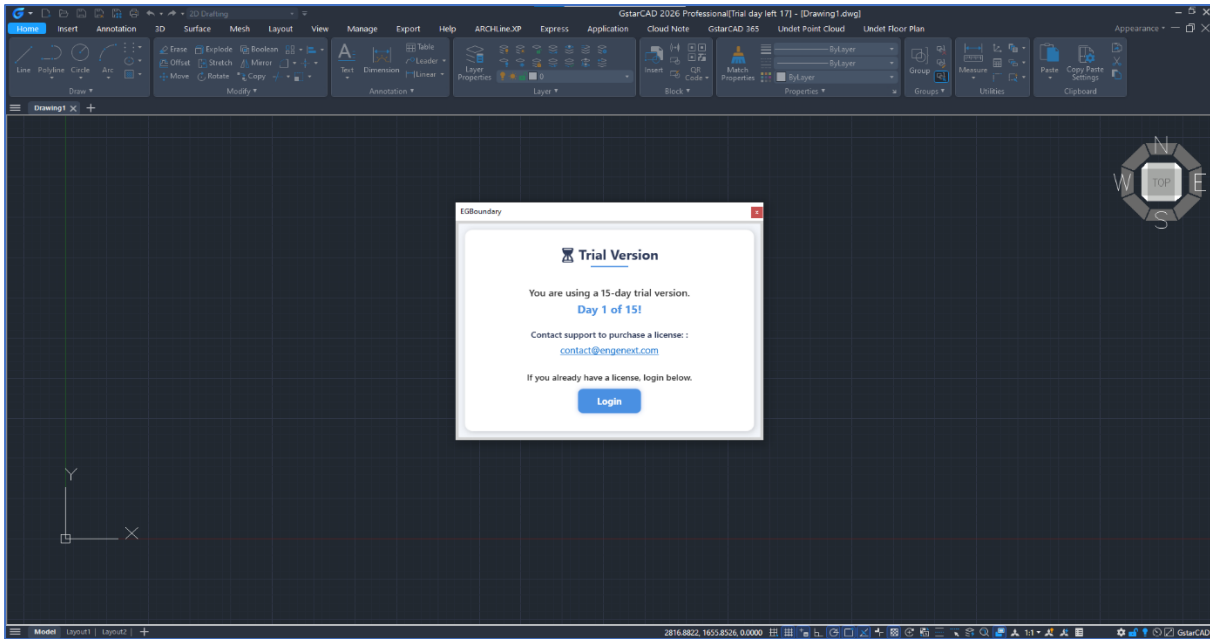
2D Drafting

GstarCAD 2026 Professional[Trial day left 17] - [Drawing1.dwg]

Appearance

Home Insert Annotation 3D Surface Mesh Layout View Manage Export Help ARCHLine.XP Express Application Cloud Note GstarCAD 365 Undet Point Cloud Undet Floor Plan

Line Polyline Circle Arc
Draw

Erase Explode Boolean
Offset Stretch Mirror
Move Rotate Copy
Modify

Text Dimension Table Leader Linear
Annotation

Layer Properties
0
Layer

Insert QR Code
Block

Match Properties
ByLayer
ByLayer
ByLayer
Properties

Group
Groups

Measure
Utilities

Paste Copy Paste Settings
Clipboard

Drawing1

N
W TOP E
S

EGBoundary

Trial Version

You are using a 15-day trial version.

Day 1 of 15!

Contact support to purchase a license: :

contact@engenext.com

If you already have a license, login below.

Login

Y

X

Model Layout1 Layout2

2816.8822, 1655.8526, 0.0000

1:1

GstarCAD